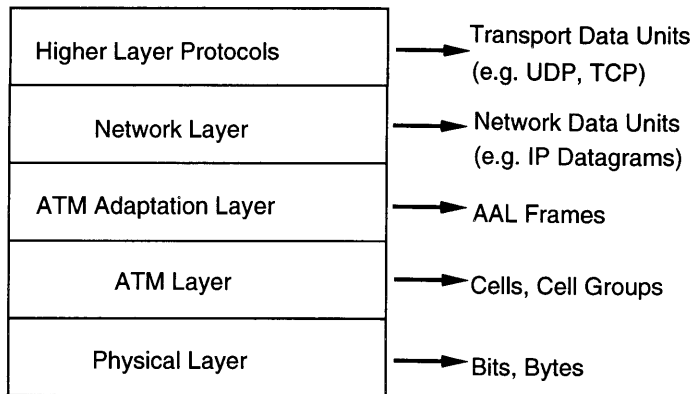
Higher Layer Protocols
Transport Data Units
(e.g. UDP, TCP)

Network Layer
Network Data Units
(e.g. IP Datagrams)

ATM Adaptation Layer
AAL Frames

ATM Layer
Cells, Cell Groups

Physical Layer
Bits, Bytes